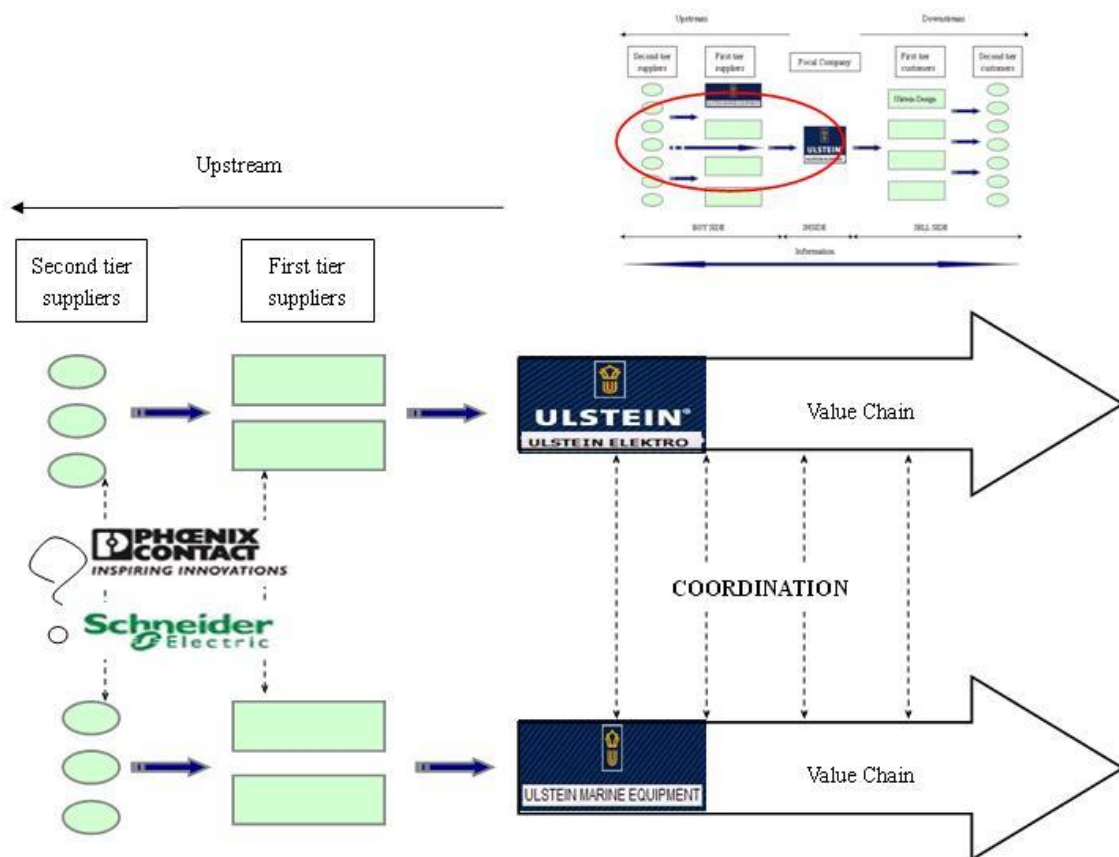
Upstream

Downstream

Second tier suppliers

First tier suppliers

Focal Company

First tier customers

Second tier customers

Ulstein Design

ULSTEIN

BUY SIDE

INSIDE

SELL SIDE

Information

Upstream

Second tier suppliers

First tier suppliers

ULSTEIN®

ULSTEIN ELEKTRO

Value Chain

PHŒNIX CONTACT
INSPIRING INNOVATIONS

COORDINATION

Schneider Electric

ULSTEIN MARINE EQUIPMENT

Value Chain